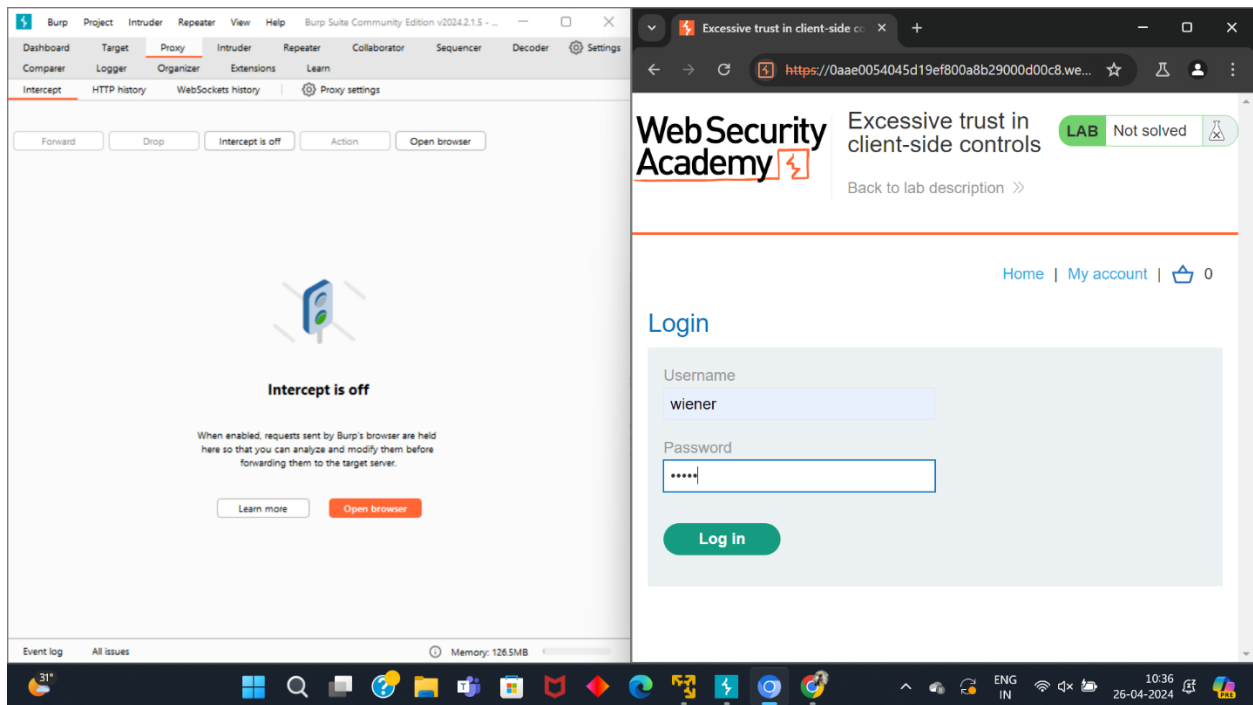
Burp Project Intruder Repeater View Help Burp Suite Community Edition v2024.2.1.5 - ...

Dashboard Target Proxy Intruder Repeater Collaborator Sequencer Decoder Settings
Comparer Logger Organizer Extensions Learn
Intercept HTTP history WebSockets history Proxy settings

Forward Drop Intercept is off Action Open browser

Intercept is off

When enabled, requests sent by Burp's browser are held here so that you can analyze and modify them before forwarding them to the target server.

Learn more Open browser

Event log All issues Memory: 126.5MB

Excessive trust in client-side co ×

https://0aae0054045d19ef800a8b29000d00c8.we...

Web Security Academy

Excessive trust in client-side controls

Back to lab description »

LAB Not solved

Home | My account | 0

Login

Username
wiener

Password
•••••

Log in

31°

ENG IN 10:36 26-04-2024